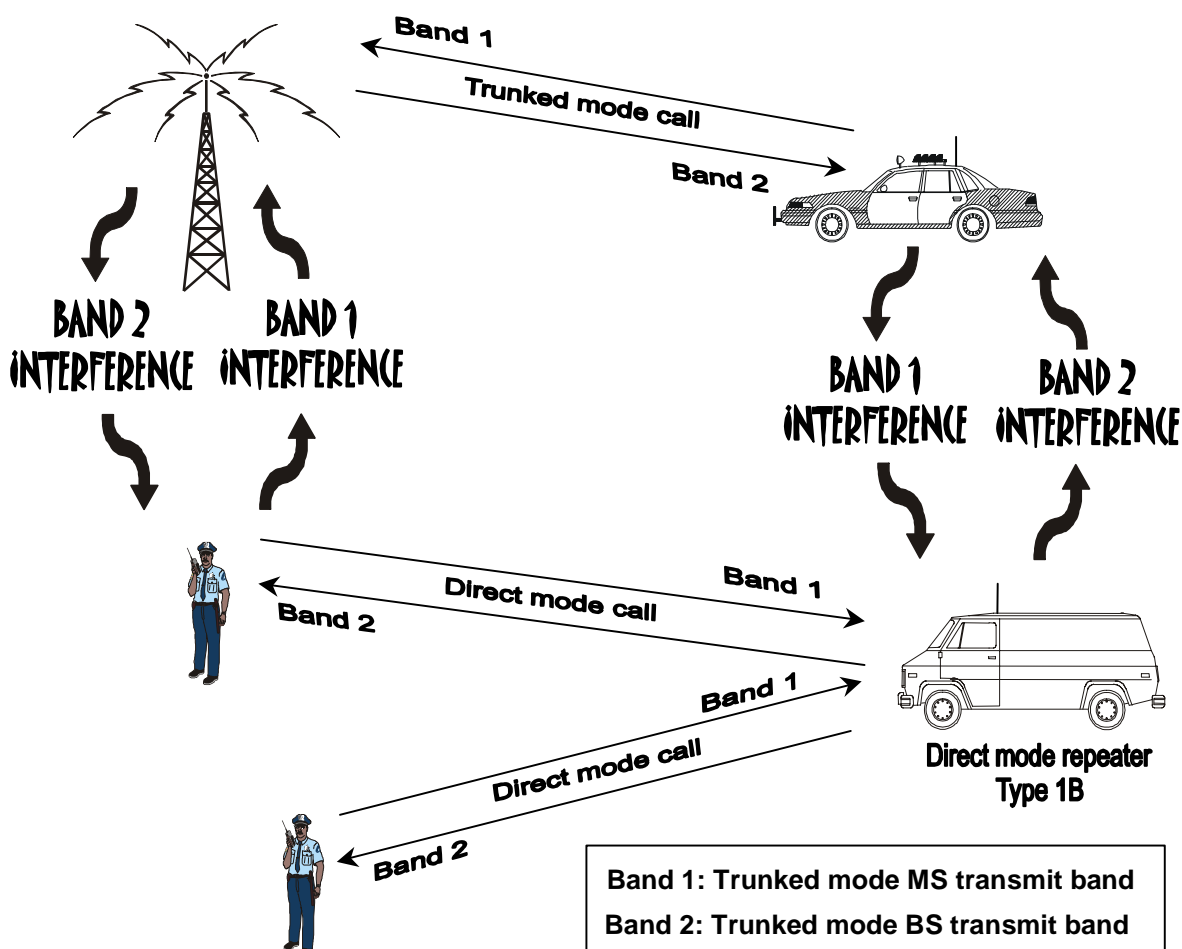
Band 1

Trunked mode call

Band 2

BAND 2 INTERFERENCE

BAND 1 INTERFERENCE

BAND 1 INTERFERENCE

BAND 2 INTERFERENCE

Band 1

Direct mode call

Band 2

Band 1

Direct mode call

Band 2

Direct mode repeater Type 1B

Band 1: Trunked mode MS transmit band
Band 2: Trunked mode BS transmit band